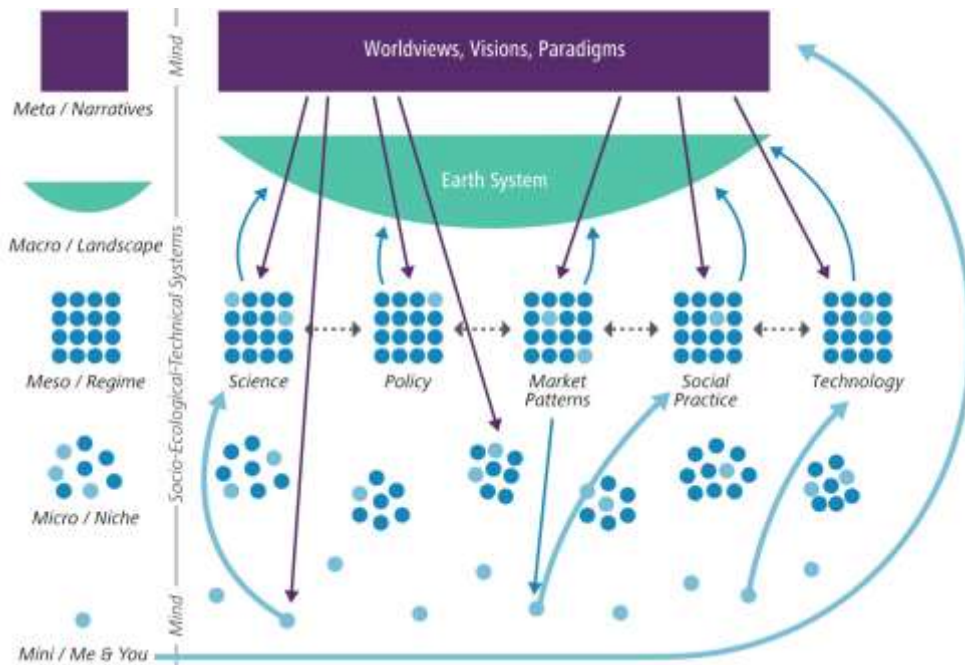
Mind

Meta / Narratives

Worldviews, Visions, Paradigms

Earth System

Macro / Landscape

Socio-Ecological-Technical Systems

Meso / Regime

Science

Policy

Market Patterns

Social Practice

Technology

Micro / Niche

Mind

Mini / Me & You